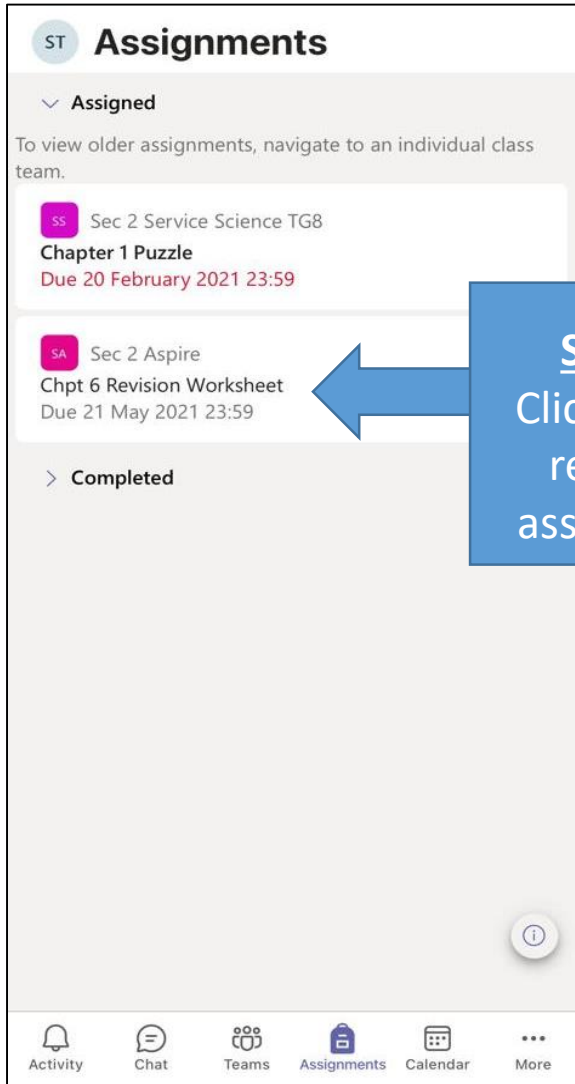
ST Assignments

Assigned

To view older assignments, navigate to an individual class team.

SS Sec 2 Service Science TG8
Chapter 1 Puzzle
Due 20 February 2021 23:59

SA Sec 2 Aspire
Chpt 6 Revision Worksheet
Due 21 May 2021 23:59

S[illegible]
Clic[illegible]
re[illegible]
ass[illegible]

Completed

Activity Chat Teams Assignments Calendar More